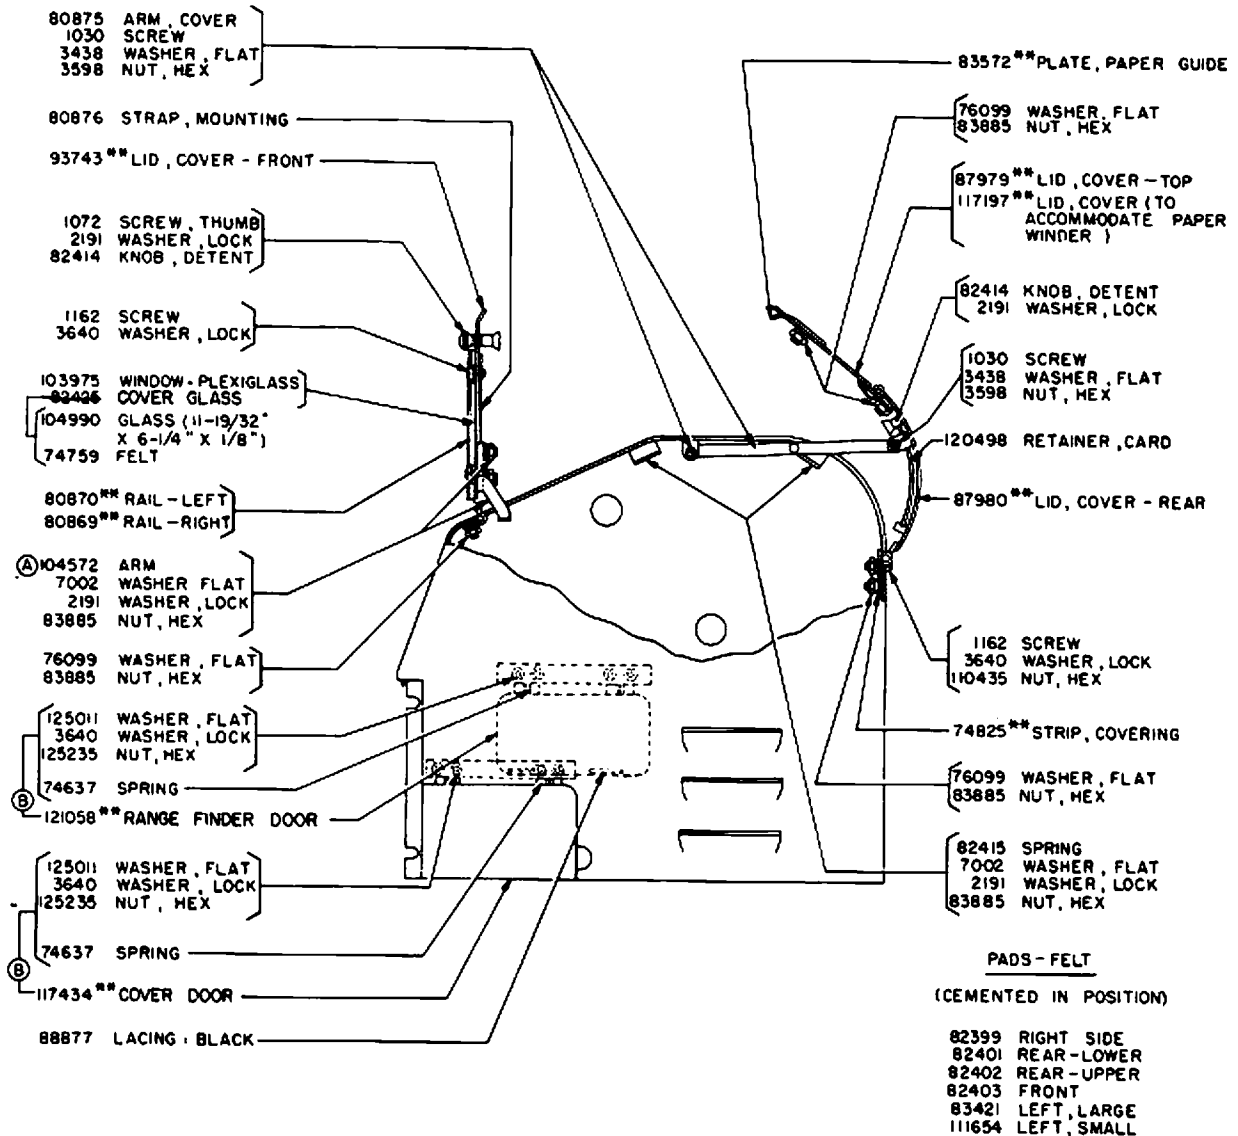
80875 ARM, COVER
1030 SCREW
3438 WASHER, FLAT
3598 NUT, HEX

80876 STRAP, MOUNTING

93743** LID, COVER - FRONT

1072 SCREW, THUMB
2191 WASHER, LOCK
82414 KNOB, DETENT

1162 SCREW
3640 WASHER, LOCK

103975 WINDOW-PLEXIGLASS
82426 COVER GLASS
104990 GLASS (11-19/32" X 6-1/4" X 1/8")
74759 FELT

80870** RAIL-LEFT
80869** RAIL-RIGHT

Ⓐ104572 ARM
7002 WASHER FLAT
2191 WASHER, LOCK
83885 NUT, HEX

76099 WASHER, FLAT
83885 NUT, HEX

125011 WASHER, FLAT
3640 WASHER, LOCK
125235 NUT, HEX
74637 SPRING
Ⓑ
121058** RANGE FINDER DOOR

125011 WASHER, FLAT
3640 WASHER, LOCK
125235 NUT, HEX
74637 SPRING
Ⓑ
117434** COVER DOOR

88877 LACING: BLACK

83572** PLATE, PAPER GUIDE

76099 WASHER, FLAT
83885 NUT, HEX

87979** LID, COVER - TOP
117197** LID, COVER (TO ACCOMMODATE PAPER WINDER)

82414 KNOB, DETENT
2191 WASHER, LOCK

1030 SCREW
3438 WASHER, FLAT
3598 NUT, HEX

120498 RETAINER, CARD

87980** LID, COVER - REAR

1162 SCREW
3640 WASHER, LOCK
110435 NUT, HEX

74825** STRIP, COVERING

76099 WASHER, FLAT
83885 NUT, HEX

82415 SPRING
7002 WASHER, FLAT
2191 WASHER, LOCK
83885 NUT, HEX

PADS - FELT
(CEMENTED IN POSITION)

82399 RIGHT SIDE
82401 REAR-LOWER
82402 REAR-UPPER
82403 FRONT
83421 LEFT, LARGE
111654 LEFT, SMALL